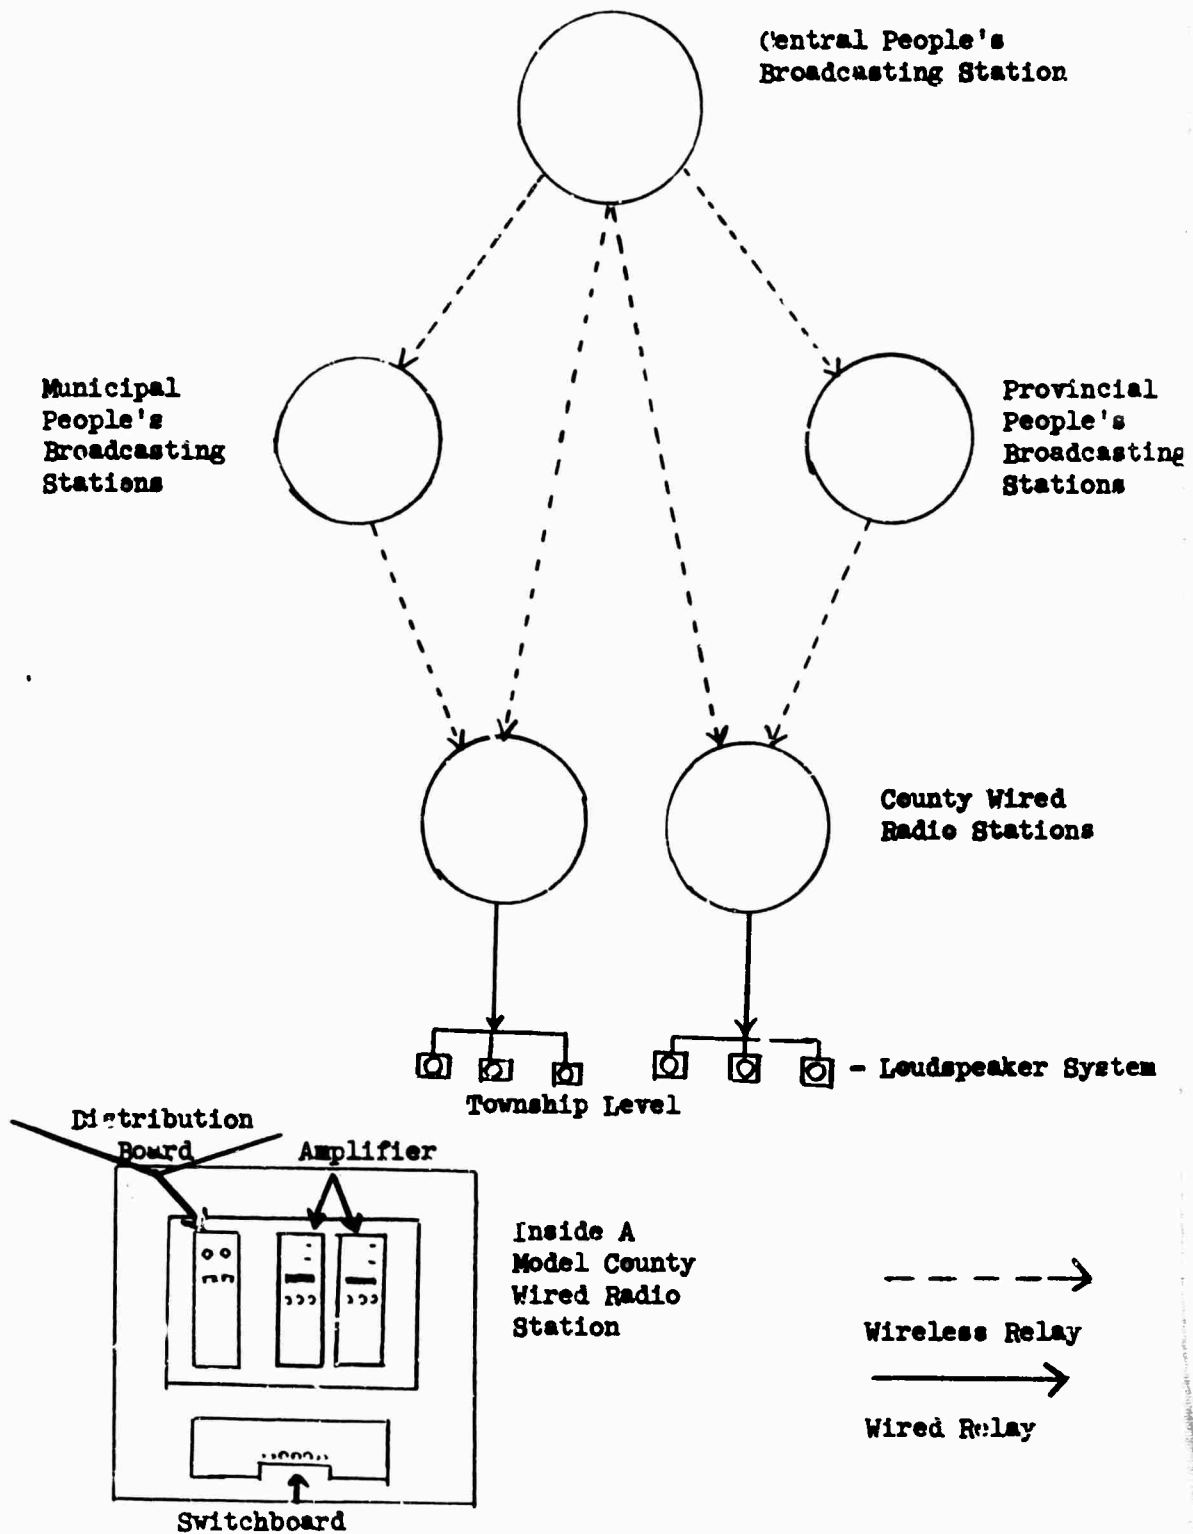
Central People's Broadcasting Station

Municipal People's Broadcasting Stations

Provincial People's Broadcasting Stations

County Wired Radio Stations

- Loudspeaker System

Township Level

Distribution Board

Amplifier

Inside A Model County Wired Radio Station

Wireless Relay

Wired Relay

Switchboard